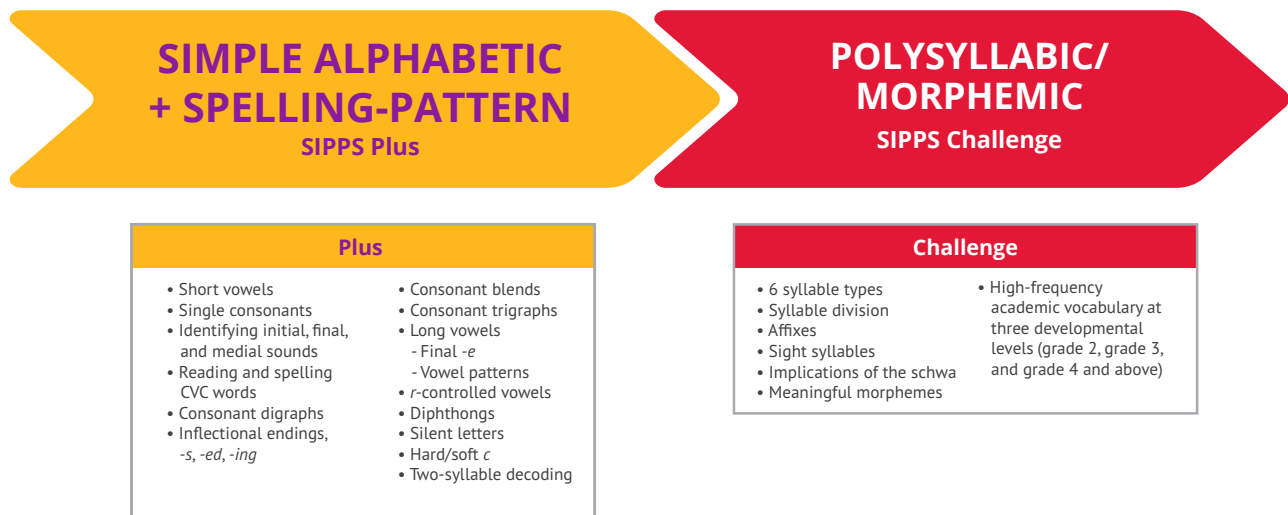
SIMPLE ALPHABETIC + SPELLING-PATTERN
SIPPS Plus

POLYSYLLABIC/ MORPHEMIC
SIPPS Challenge

Plus

• Short vowels
• Single consonants
• Identifying initial, final, and medial sounds
• Reading and spelling CVC words
• Consonant digraphs
• Inflectional endings, -s, -ed, -ing

• Consonant blends
• Consonant trigraphs
• Long vowels
- Final -e
- Vowel patterns
• r-controlled vowels
• Diphthongs
• Silent letters
• Hard/soft c
• Two-syllable decoding

Challenge

• 6 syllable types
• Syllable division
• Affixes
• Sight syllables
• Implications of the schwa
• Meaningful morphemes

• High-frequency academic vocabulary at three developmental levels (grade 2, grade 3, and grade 4 and above)